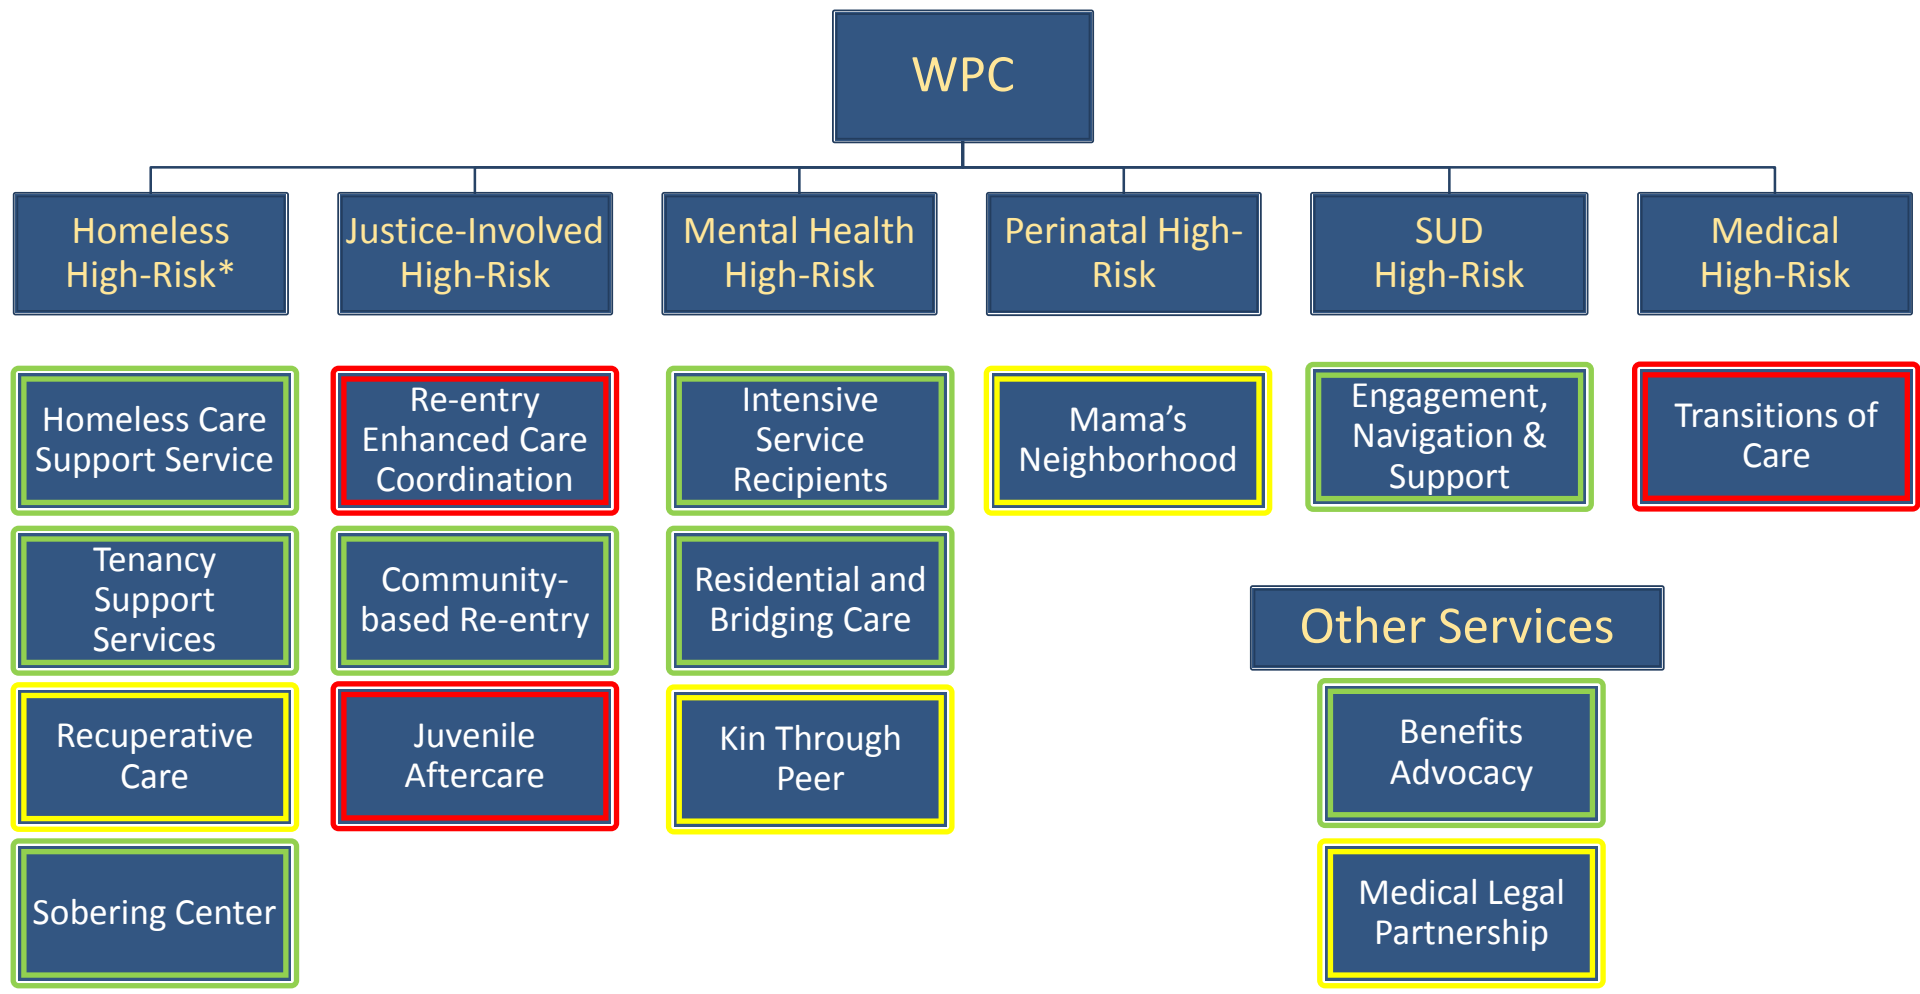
WPC

Homeless High-Risk*

Justice-Involved High-Risk

Mental Health High-Risk

Perinatal High-Risk

SUD High-Risk

Medical High-Risk

Homeless Care Support Service

Tenancy Support Services

Recuperative Care

Sobering Center

Re-entry Enhanced Care Coordination

Community-based Re-entry

Juvenile Aftercare

Intensive Service Recipients

Residential and Bridging Care

Kin Through Peer

Mama’s Neighborhood

Engagement, Navigation & Support

Transitions of Care

Other Services

Benefits Advocacy

Medical Legal Partnership